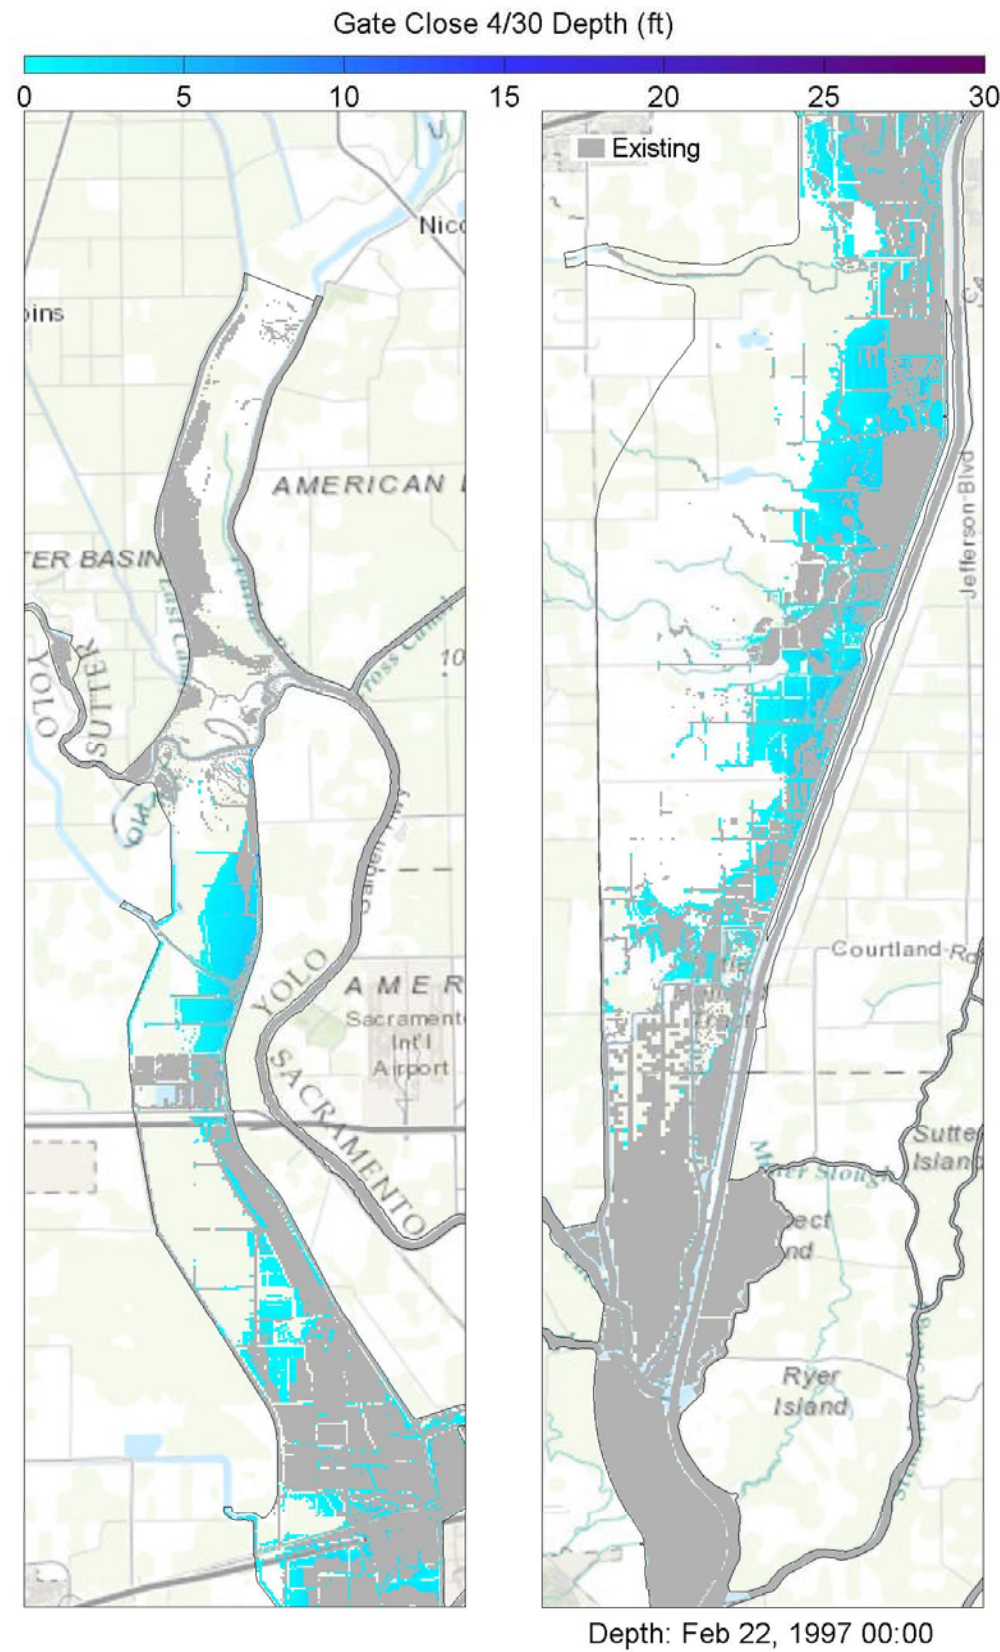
Gate Close 4/30 Depth (ft)

0 5 10 15 20 25 30

Nic

bins

AMERICAN

TER BASIN

YOLO

SUTTER

Cross Canal

10

Garden Hwy

YOLO

AMER

Sacramento Int'l Airport

SACRAMENTO

Existing

Jefferson Blvd

Courtland Rd

Sutte Island

Miner Slough

ect nd

Ryer Island

Depth: Feb 22, 1997 00:00